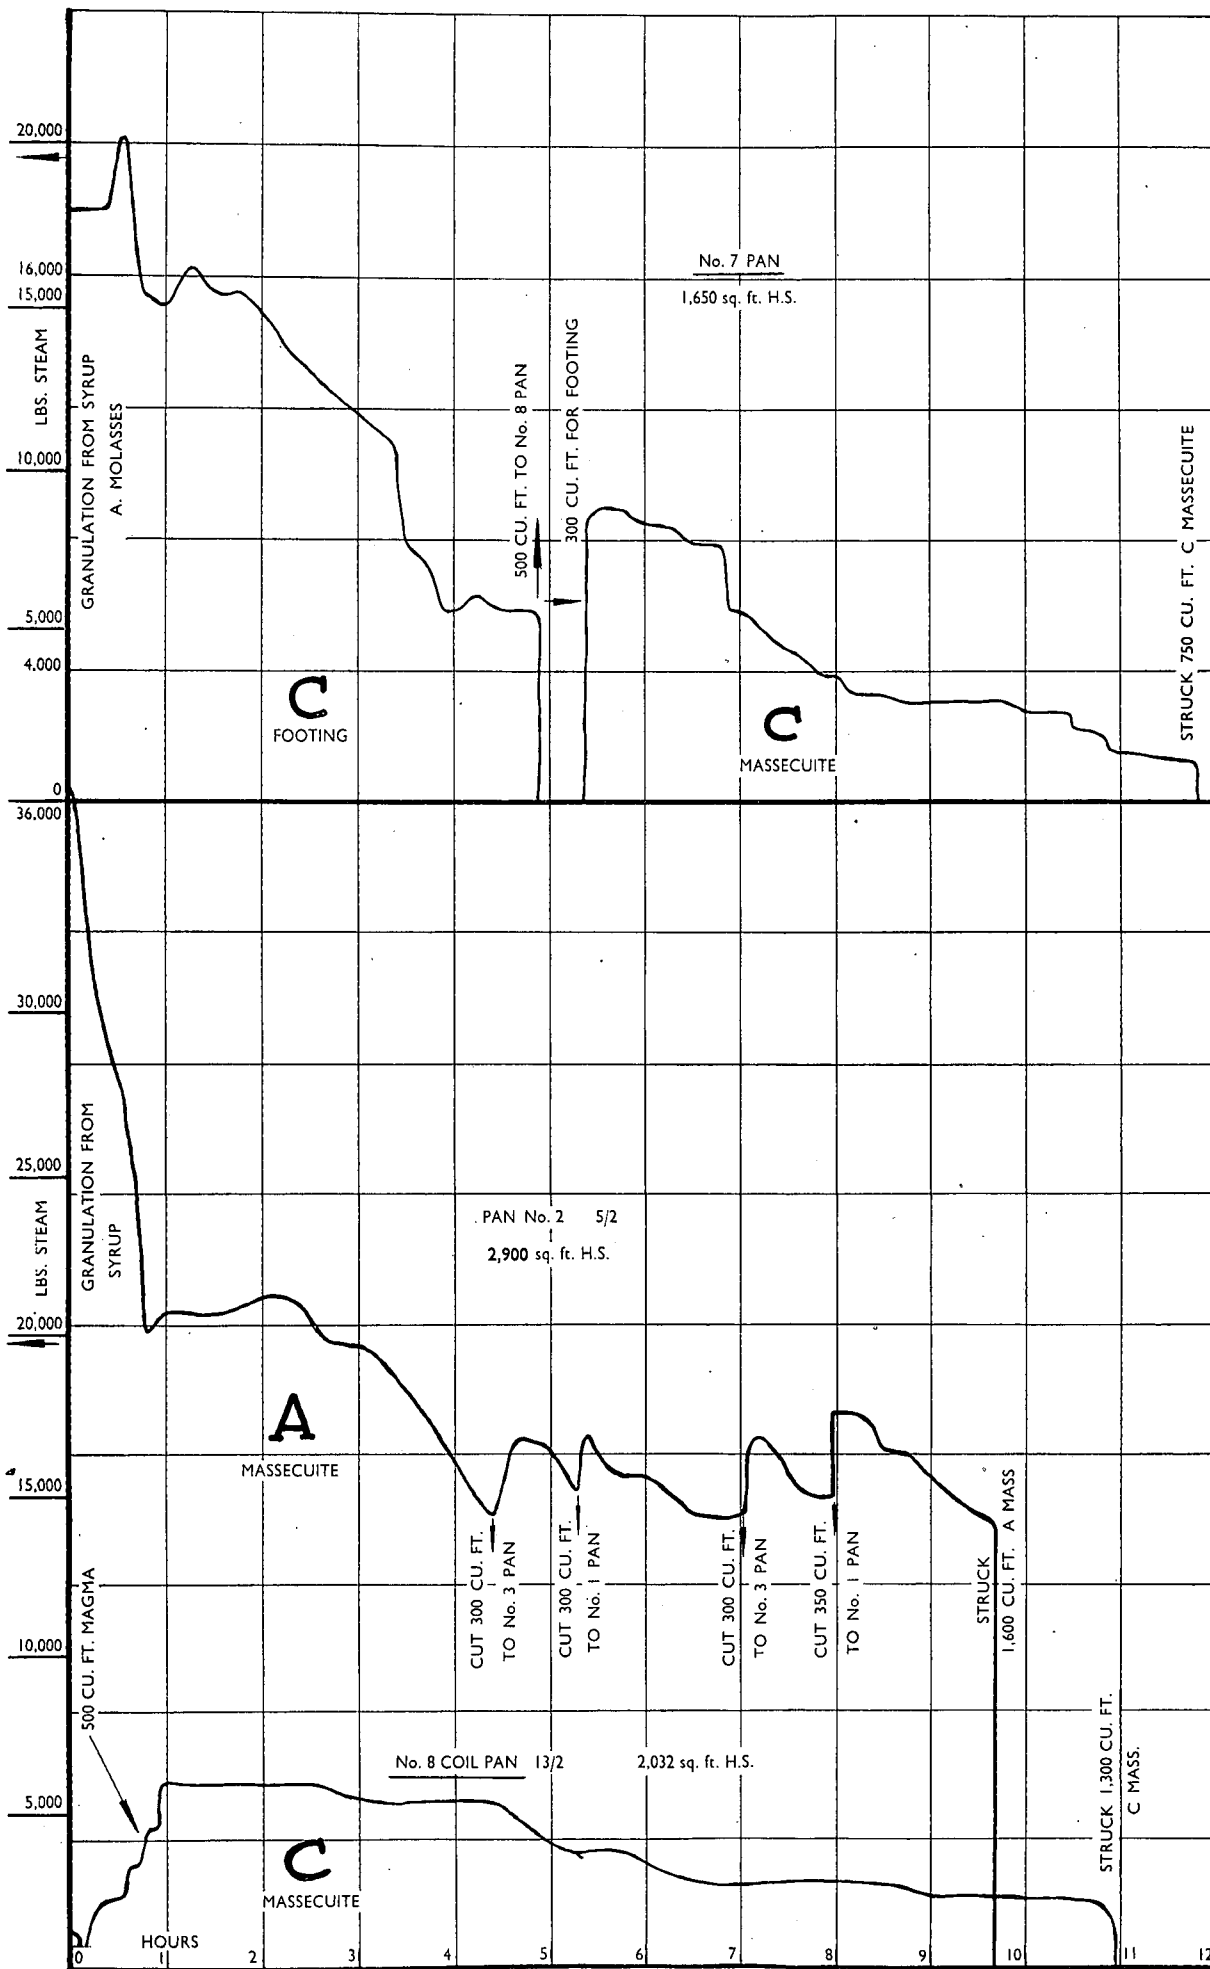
20,000
16,000
15,000
10,000
5,000
4,000
0

LBS. STEAM

GRANULATION FROM SYRUP
A. MOLASSES

No. 7 PAN
1,650 sq. ft. H.S.

500 CU. FT. TO No. 8 PAN
300 CU. FT. FOR FOOTING

STRUCK 750 CU. FT. C MASSECUITE

C
FOOTING

C
MASSECUITE

36,000
30,000
25,000
20,000
15,000
10,000
5,000

LBS. STEAM

GRANULATION FROM SYRUP

PAN No. 2 5/2
2,900 sq. ft. H.S.

A
MASSECUITE

CUT 300 CU. FT. TO No. 3 PAN
CUT 300 CU. FT. TO No. 1 PAN
CUT 300 CU. FT. TO No. 3 PAN
CUT 350 CU. FT. TO No. 1 PAN
STRUCK 1,600 CU. FT. A MASS

500 CU. FT. MAGMA

No. 8 COIL PAN 13/2
2,032 sq. ft. H.S.

STRUCK 1,300 CU. FT. C MASS.

C
MASSECUITE

HOURS
0 1 2 3 4 5 6 7 8 9 10 11 12